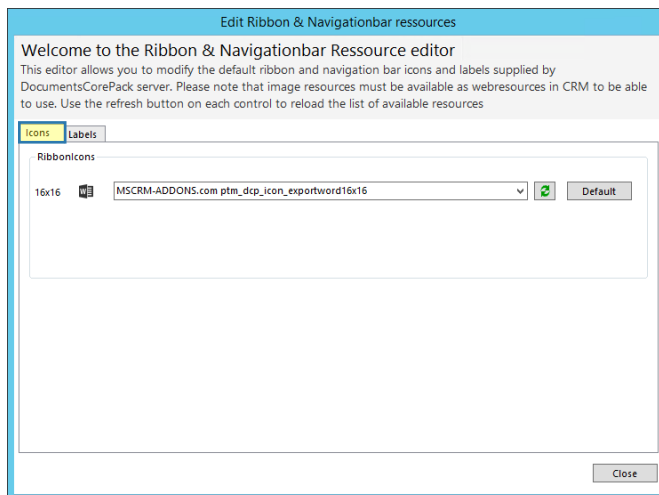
Edit Ribbon & Navigationbar ressources

Welcome to the Ribbon & Navigationbar Ressource editor

This editor allows you to modify the default ribbon and navigation bar icons and labels supplied by DocumentsCorePack server. Please note that image resources must be available as webresources in CRM to be able to use. Use the refresh button on each control to reload the list of available resources

Icons Labels

RibbonIcons

16x16 MSCRM-ADDONS.com ptm_dcp_icon_exportword16x16 Default

Close